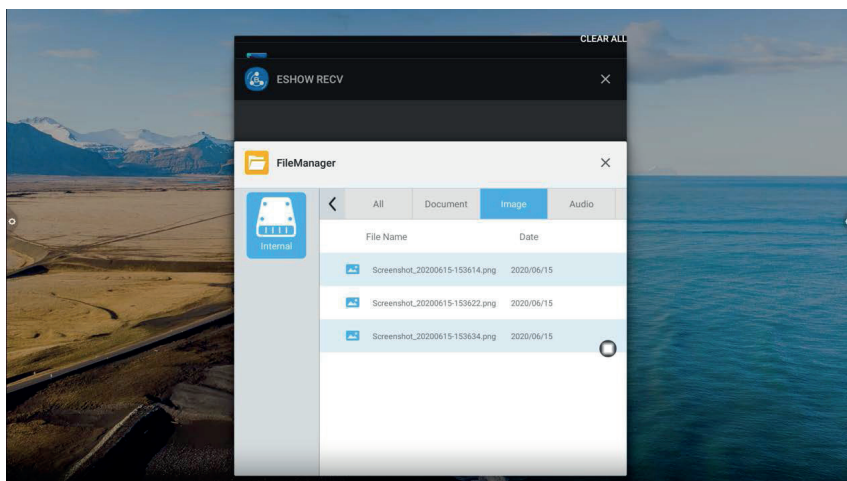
CLEAR ALL

ESHOW RECV

FileManager

Internal

All | Document | Image | Audio

| File Name | Date |
|---|---|
| Screenshot_20200615-153614.png | 2020/06/15 |
| Screenshot_20200615-153622.png | 2020/06/15 |
| Screenshot_20200615-153634.png | 2020/06/15 |